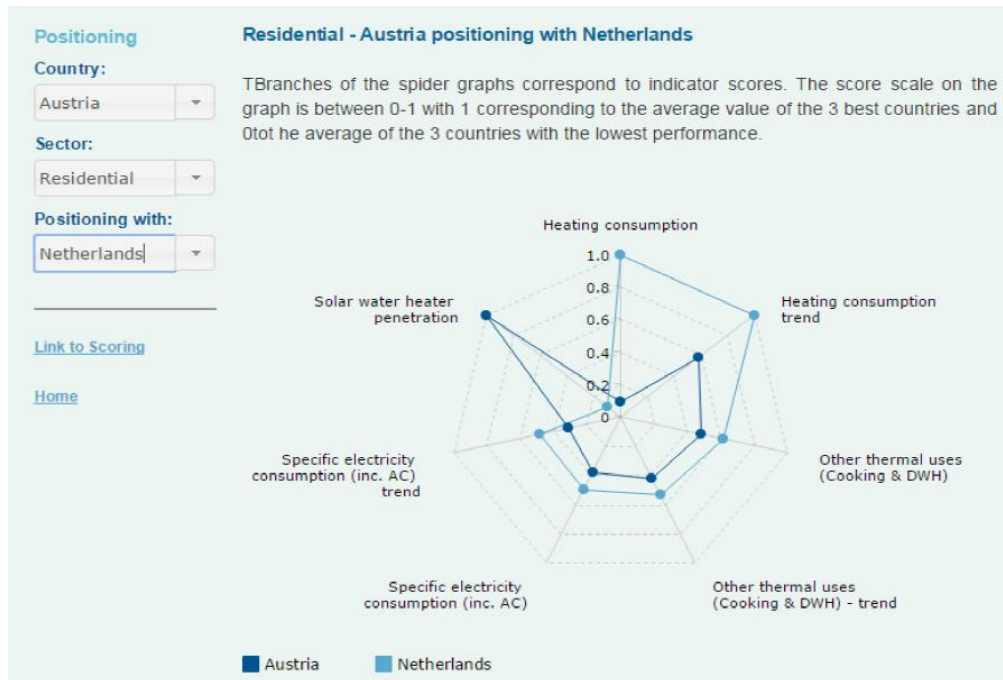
Positioning

Country:

Austria

Sector:

Residential

Positioning with:

Netherlands

Link to Scoring

Home

Residential - Austria positioning with Netherlands

TBranches of the spider graphs correspond to indicator scores. The score scale on the graph is between 0-1 with 1 corresponding to the average value of the 3 best countries and 0tot he average of the 3 countries with the lowest performance.

Heating consumption

1.0
0.8
0.6
0.4
0.2
0

Heating consumption trend

Other thermal uses (Cooking & DWH)

Other thermal uses (Cooking & DWH) - trend

Specific electricity consumption (inc. AC)

Specific electricity consumption (inc. AC) trend

Solar water heater penetration

Austria Netherlands